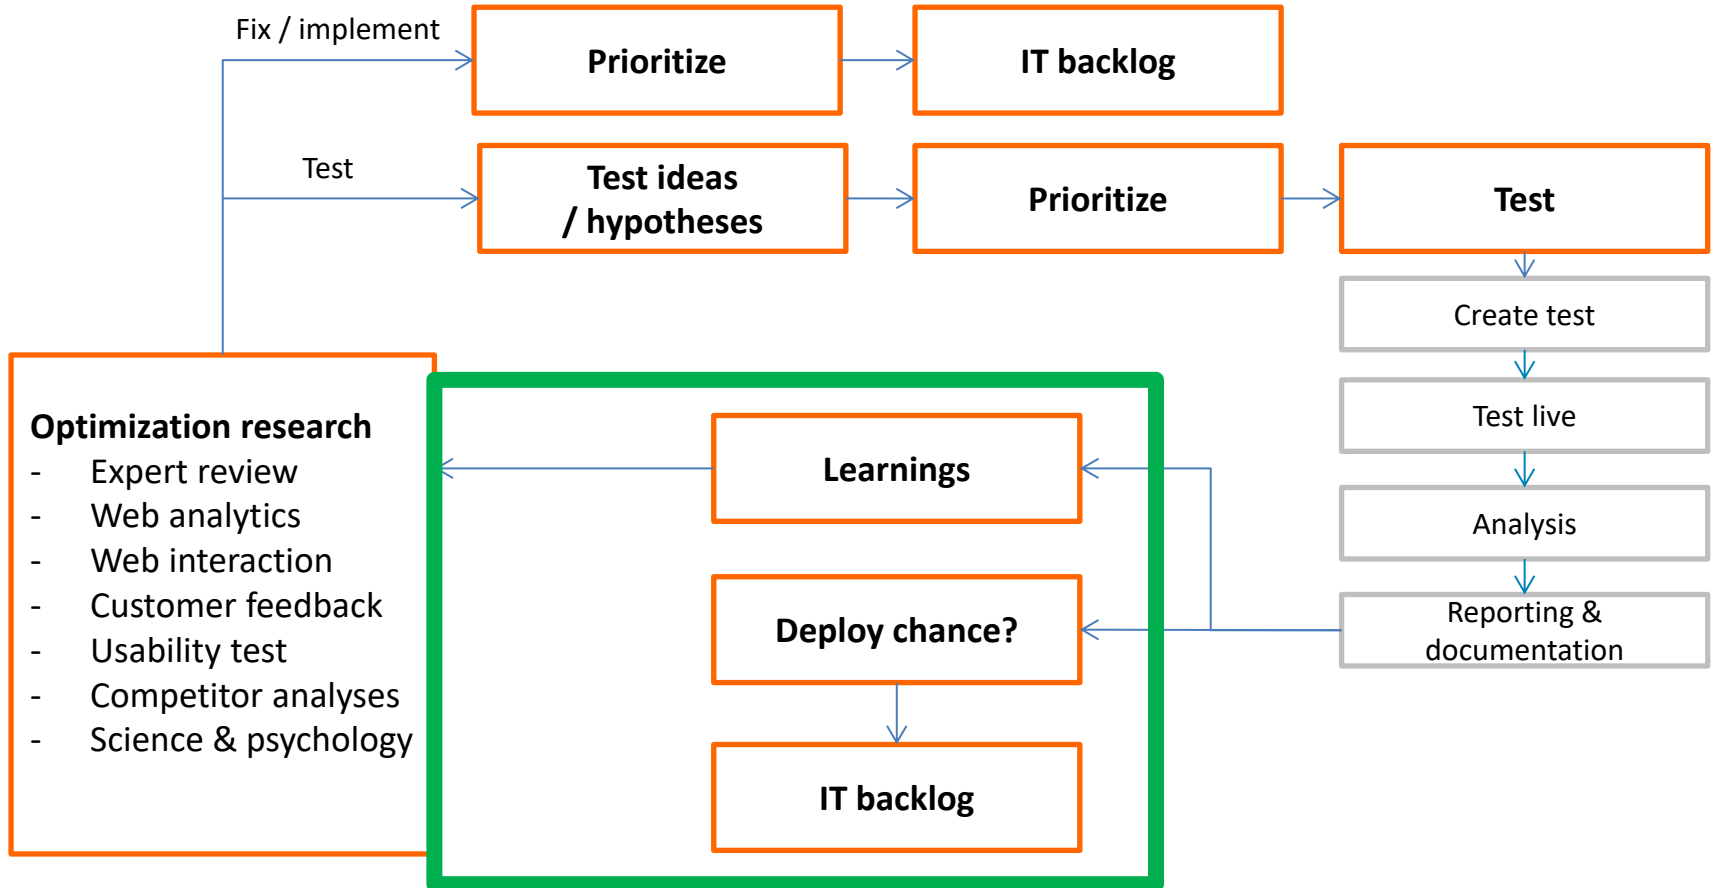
Fix / implement

Prioritize

IT backlog

Test

Test ideas / hypotheses

Prioritize

Test

Create test

Test live

Analysis

Reporting & documentation

Optimization research
- Expert review
- Web analytics
- Web interaction
- Customer feedback
- Usability test
- Competitor analyses
- Science & psychology

Learnings

Deploy chance?

IT backlog